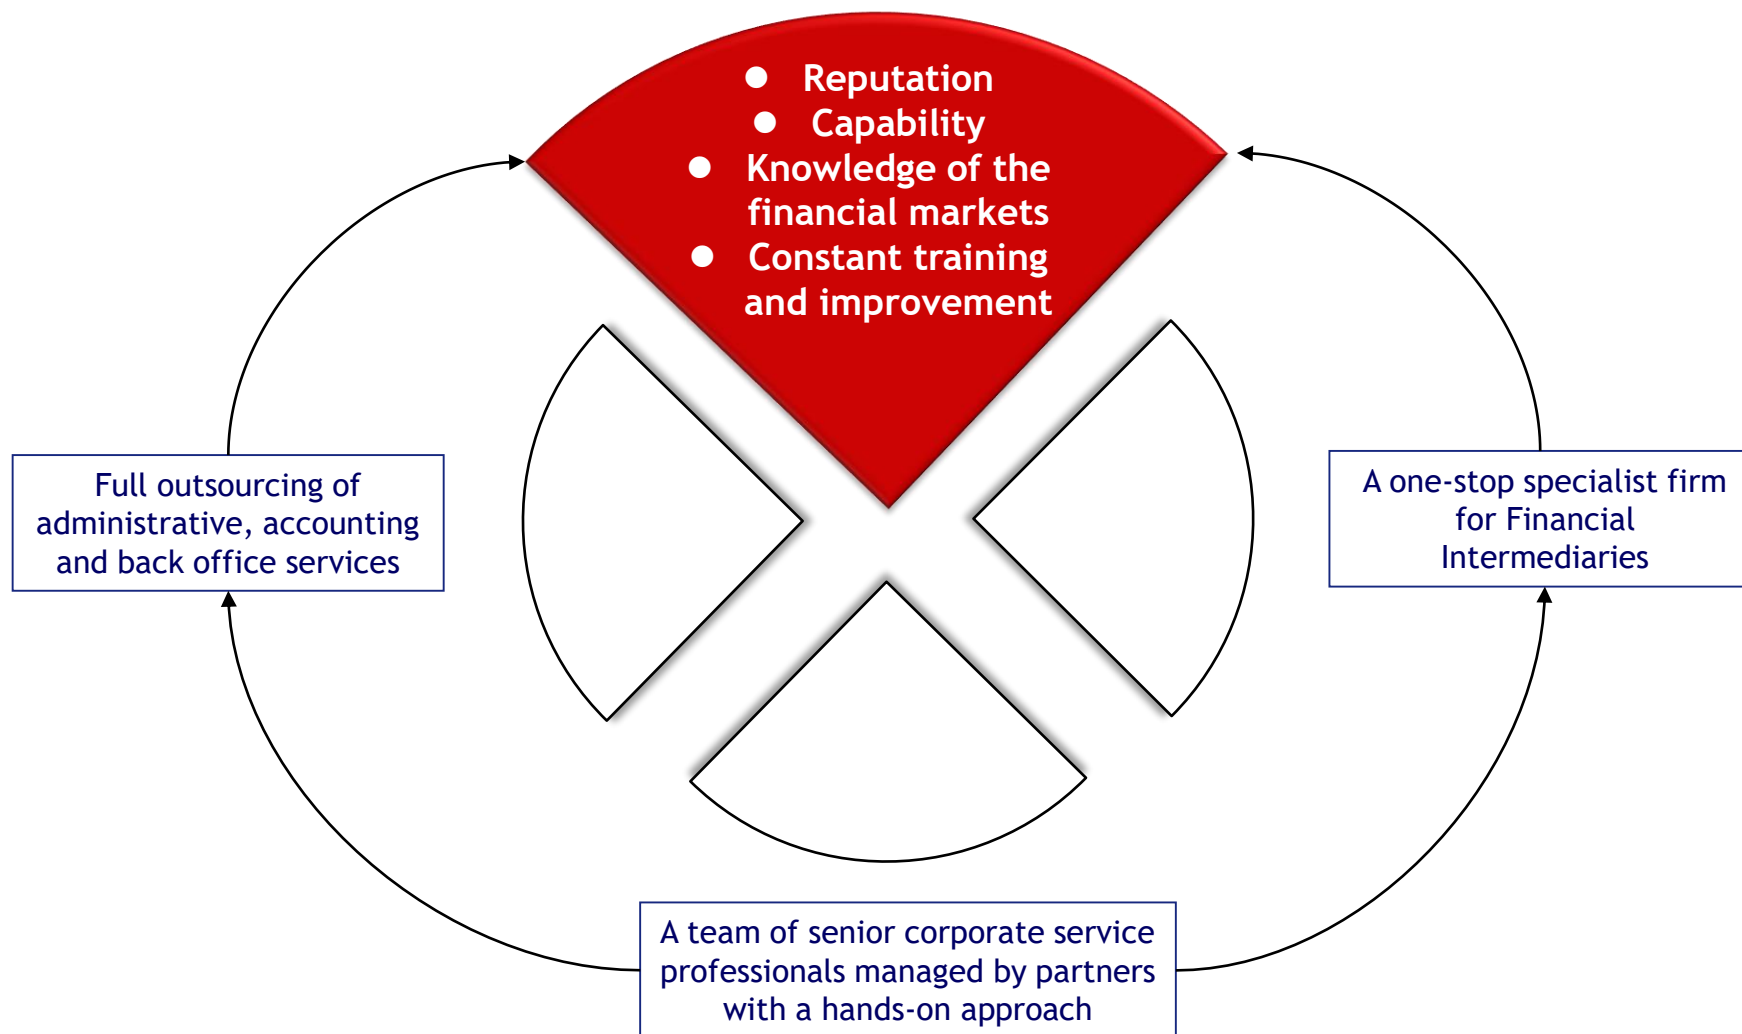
- Reputation
- Capability
- Knowledge of the financial markets
- Constant training and improvement

Full outsourcing of administrative, accounting and back office services

A one-stop specialist firm for Financial Intermediaries

A team of senior corporate service professionals managed by partners with a hands-on approach